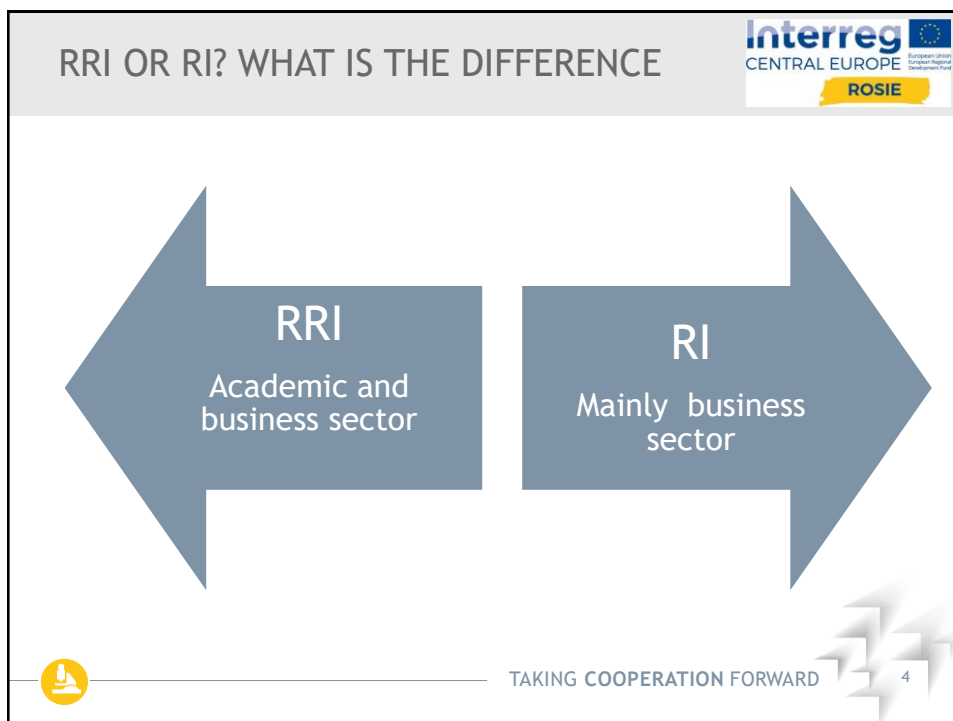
RRI OR RI? WHAT IS THE DIFFERENCE

Interreg
CENTRAL EUROPE
European Union
European Regional Development Fund
ROSIE

RRI
Academic and business sector

RI
Mainly business sector

TAKING COOPERATION FORWARD

4